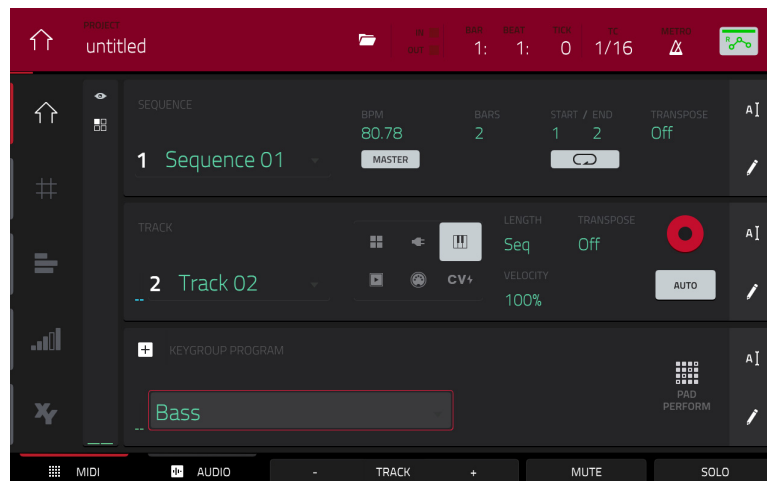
PROJECT
untitled

IN
OUT

BAR
1:
BEAT
1:
TICK
0
TC
1/16
METRO

SEQUENCE
1 Sequence 01

BPM
80.78
MASTER

BARS
2

START / END
1 2

TRANSPOSE
Off

TRACK
2 Track 02

CV

LENGTH
Seq
TRANSPOSE
Off
VELOCITY
100%

AUTO

KEYGROUP PROGRAM

Bass

PAD PERFORM

MIDI
AUDIO
- TRACK +
MUTE
SOLO